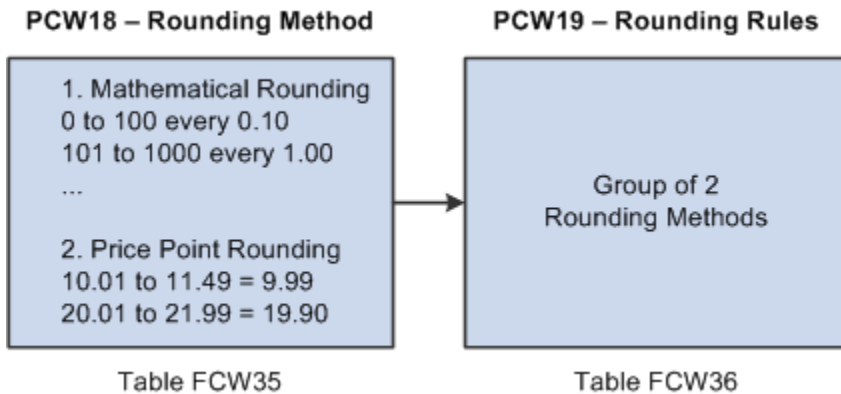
PCW18 – Rounding Method

1. Mathematical Rounding
0 to 100 every 0.10
101 to 1000 every 1.00
...

2. Price Point Rounding
10.01 to 11.49 = 9.99
20.01 to 21.99 = 19.90

Table FCW35

PCW19 – Rounding Rules

Group of 2 Rounding Methods

Table FCW36